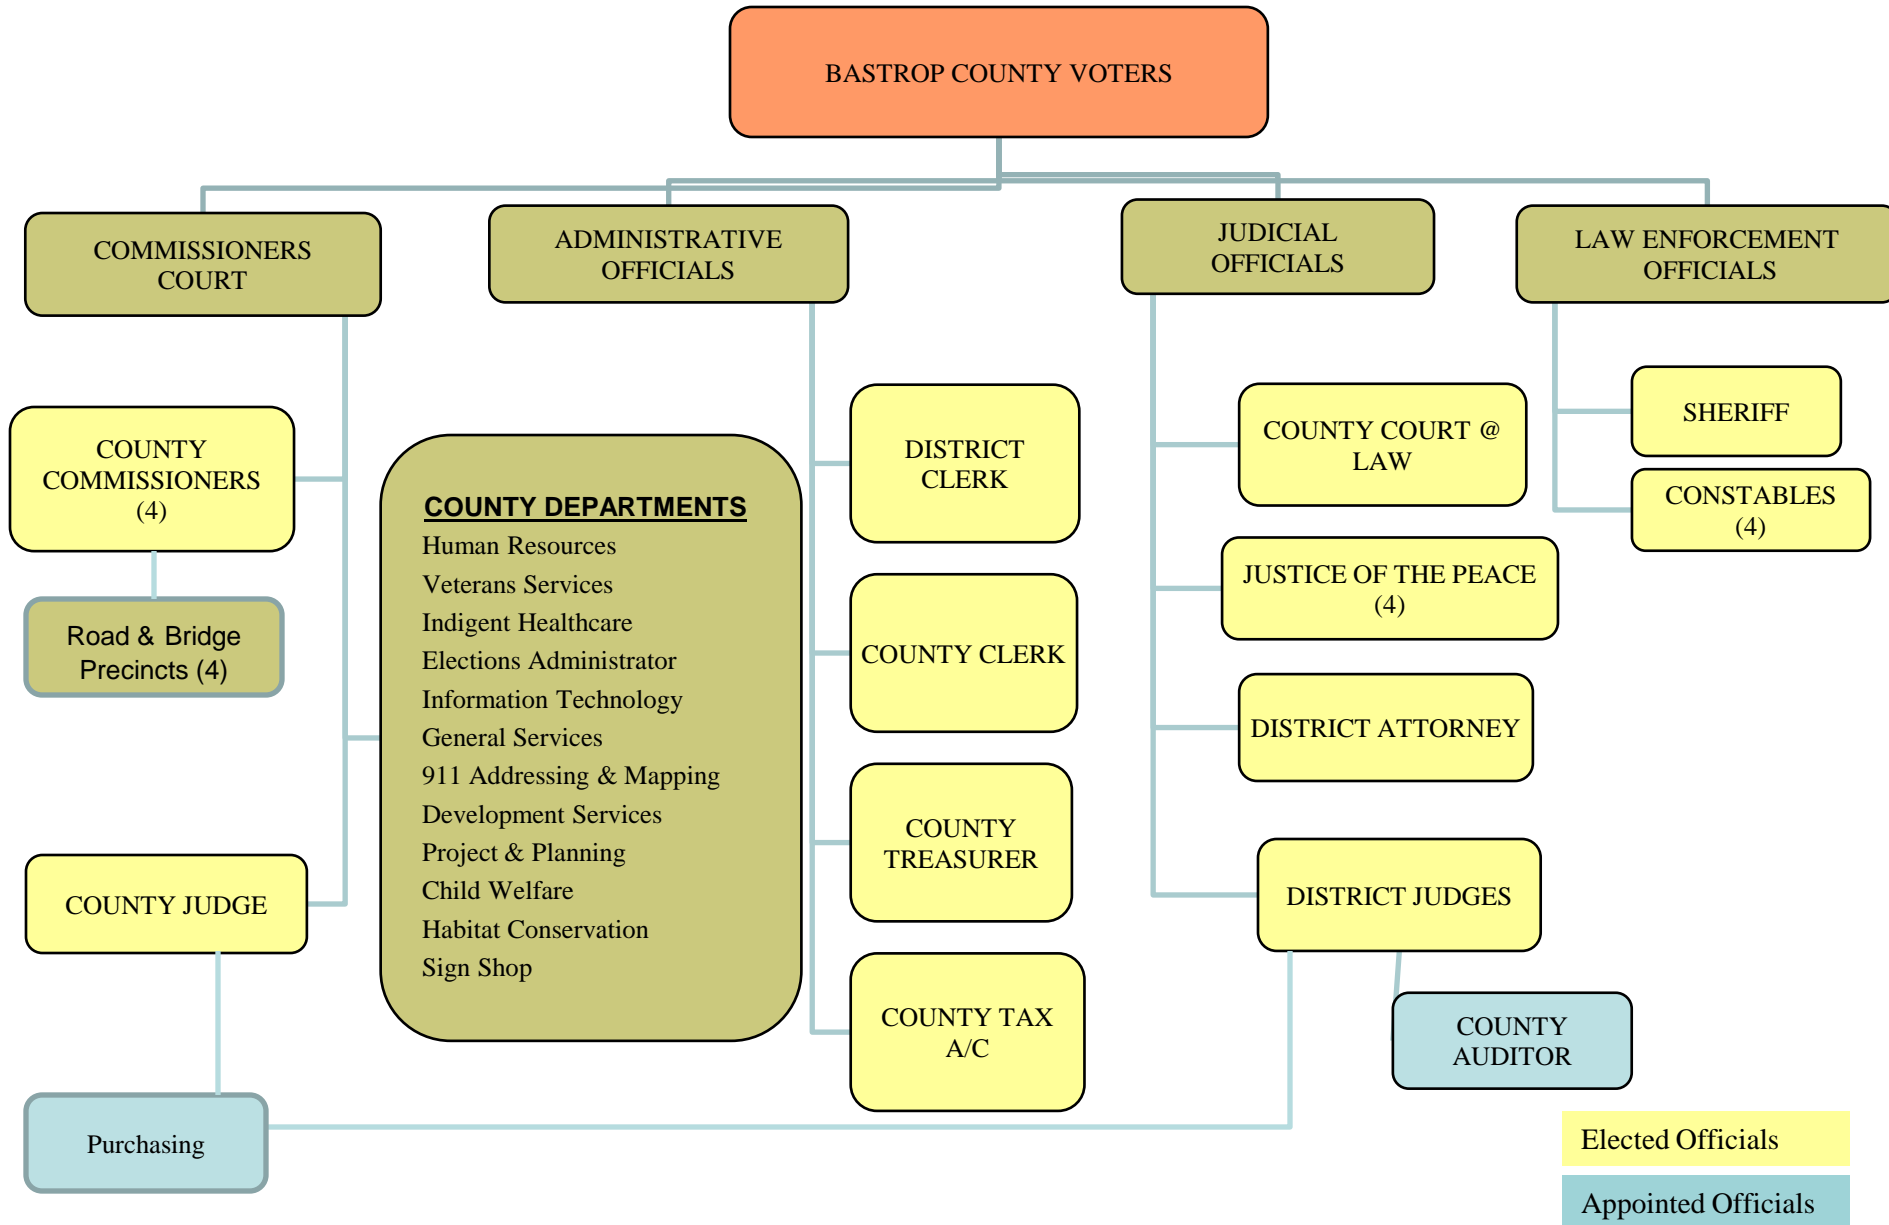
BASTROP COUNTY VOTERS

COMMISSIONERS COURT

ADMINISTRATIVE OFFICIALS

JUDICIAL OFFICIALS

LAW ENFORCEMENT OFFICIALS

COUNTY COMMISSIONERS (4)

Road & Bridge Precincts (4)

COUNTY JUDGE

Purchasing

COUNTY DEPARTMENTS
Human Resources
Veterans Services
Indigent Healthcare
Elections Administrator
Information Technology
General Services
911 Addressing & Mapping
Development Services
Project & Planning
Child Welfare
Habitat Conservation
Sign Shop

DISTRICT CLERK

COUNTY CLERK

COUNTY TREASURER

COUNTY TAX A/C

COUNTY COURT @ LAW

JUSTICE OF THE PEACE (4)

DISTRICT ATTORNEY

DISTRICT JUDGES

COUNTY AUDITOR

SHERIFF

CONSTABLES (4)

Elected Officials

Appointed Officials